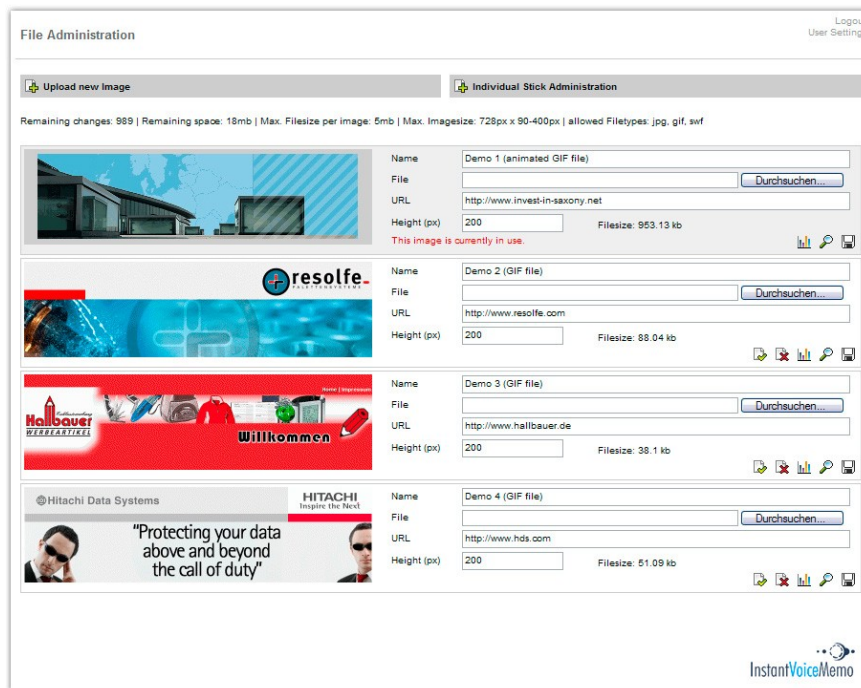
File Administration

Logou
User Setting

Upload new Image

Individual Stick Administration

Remaining changes: 989 | Remaining space: 18mb | Max. Filesize per image: 5mb | Max. Imagesize: 728px x 90-400px | allowed Filetypes: jpg, gif, swf

Name Demo 1 (animated GIF file)
File Durchsuchen...
URL http://www.invest-in-saxony.net
Height (px) 200 Filesize: 953.13 kb
This image is currently in use.

resolfe
Name Demo 2 (GIF file)
File Durchsuchen...
URL http://www.resolfe.com
Height (px) 200 Filesize: 88.04 kb

Home | Impressum
Hallbauer
WERBEARTIKEL
Willkommen
Name Demo 3 (GIF file)
File Durchsuchen...
URL http://www.hallbauer.de
Height (px) 200 Filesize: 38.1 kb

Hitachi Data Systems
HITACHI
Inspire the Next
"Protecting your data above and beyond the call of duty"
Name Demo 4 (GIF file)
File Durchsuchen...
URL http://www.hds.com
Height (px) 200 Filesize: 51.09 kb

InstantVoiceMemo